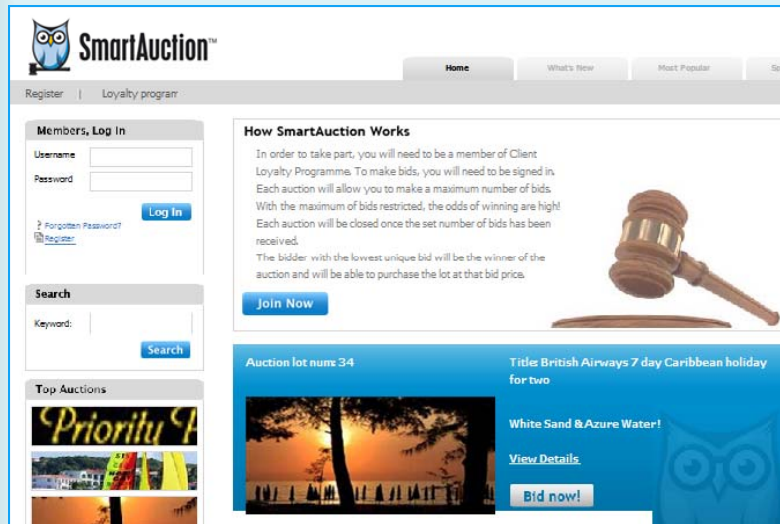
SmartAuction™

Home | What's New | Most Popular | Sp

Register | Loyalty prograr

Members, Log In

Username

Password

Log In

? Forgotten Password?

Register

Search

Keyword:

Search

Top Auctions

Priority P

How SmartAuction Works

In order to take part, you will need to be a member of Client Loyalty Programme. To make bids, you will need to be signed in. Each auction will allow you to make a maximum number of bids. With the maximum of bids restricted, the odds of winning are high! Each auction will be closed once the set number of bids has been received.

The bidder with the lowest unique bid will be the winner of the auction and will be able to purchase the lot at that bid price.

Join Now

Auction lot num: 34

Title: British Airways 7 day Caribbean holiday for two

White Sand & Azure Water!

View Details

Bid now!